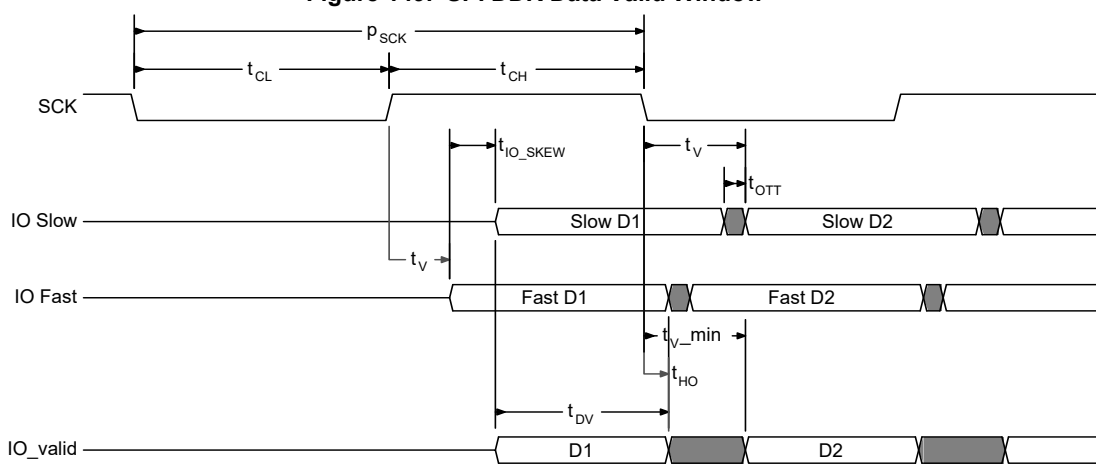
Figure 146. SPI DDR Data valid window

$p_{SCK}$

$t_{CL}$

$t_{CH}$

SCK

$t_{IO\_SKEW}$

$t_V$

$t_{OTT}$

IO Slow

Slow D1

Slow D2

$t_V$

IO Fast

Fast D1

Fast D2

$t_{V}$_min

$t_{HO}$

$t_{DV}$

IO_valid

D1

D2